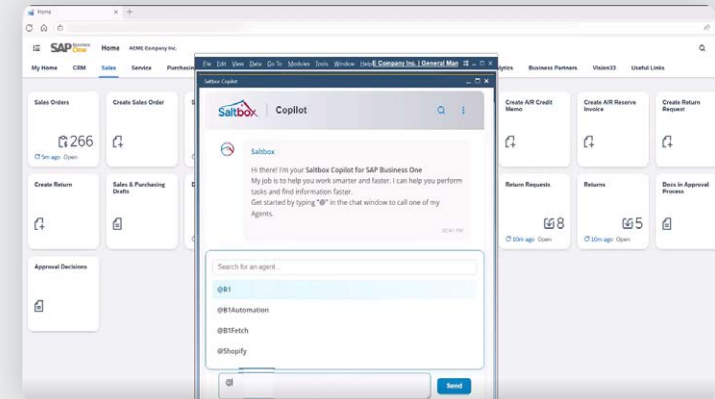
Home

SAP Business One Home ACME Company Inc.

My Home CRM Sales Service Purchasing

Sales Orders

266

5m ago Open

Create Sales Order

Create Return

Sales & Purchasing Drafts

Approval Decisions

File Edit View Data Go To Modules Tools Window Help E Company Inc. | General Man

Saltbox Copilot

Saltbox | Copilot

Saltbox

Hi there! I'm your Saltbox Copilot for SAP Business One
My job is to help you work smarter and faster. I can help you perform tasks and find information faster.
Get started by typing "@" in the chat window to call one of my Agents.

Search for an agent...

@B1

@B1Automation

@B1Fetch

@Shopify

@

Send

Business Partners Vision33 Useful Links

Create A/R Credit Memo

Create A/R Reserve Invoice

Create Return Request

Return Requests

8

10m ago Open

Returns

5

10m ago Open

Docs in Approval Process